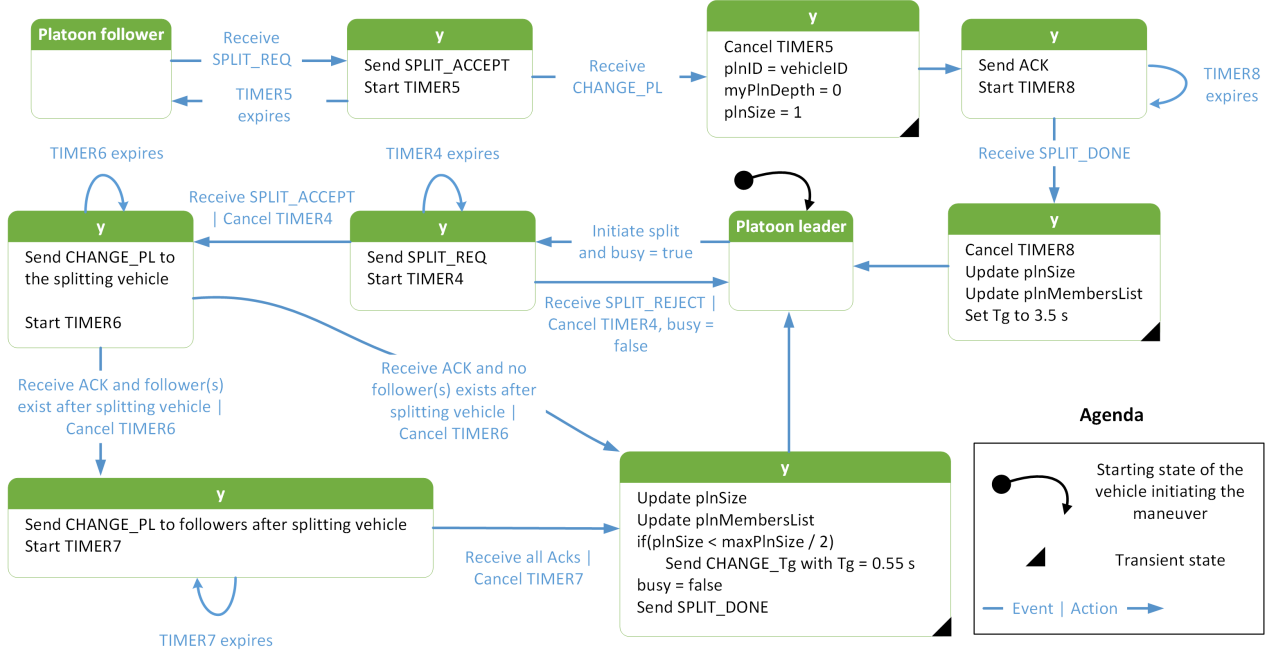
Platoon follower

Receive SPLIT_REQ

TIMER5 expires

y

Send SPLIT_ACCEPT
Start TIMER5

Receive CHANGE_PL

y

Cancel TIMER5
plnID = vehicleID
myPlnDepth = 0
plnSize = 1

y

Send ACK
Start TIMER8

TIMER8 expires

Receive SPLIT_DONE

TIMER6 expires

TIMER4 expires

Receive SPLIT_ACCEPT | Cancel TIMER4

y

Send CHANGE_PL to the splitting vehicle

Start TIMER6

y

Send SPLIT_REQ
Start TIMER4

Initiate split and busy = true

Platoon leader

Receive SPLIT_REJECT | Cancel TIMER4, busy = false

y

Cancel TIMER8
Update plnSize
Update plnMembersList
Set Tg to 3.5 s

Receive ACK and follower(s) exist after splitting vehicle | Cancel TIMER6

Receive ACK and no follower(s) exists after splitting vehicle | Cancel TIMER6

Agenda

y

Send CHANGE_PL to followers after splitting vehicle
Start TIMER7

Receive all Acks | Cancel TIMER7

y

Update plnSize
Update plnMembersList
if(plnSize < maxPlnSize / 2)
Send CHANGE_Tg with Tg = 0.55 s
busy = false
Send SPLIT_DONE

TIMER7 expires

Starting state of the vehicle initiating the maneuver

Transient state

Event | Action